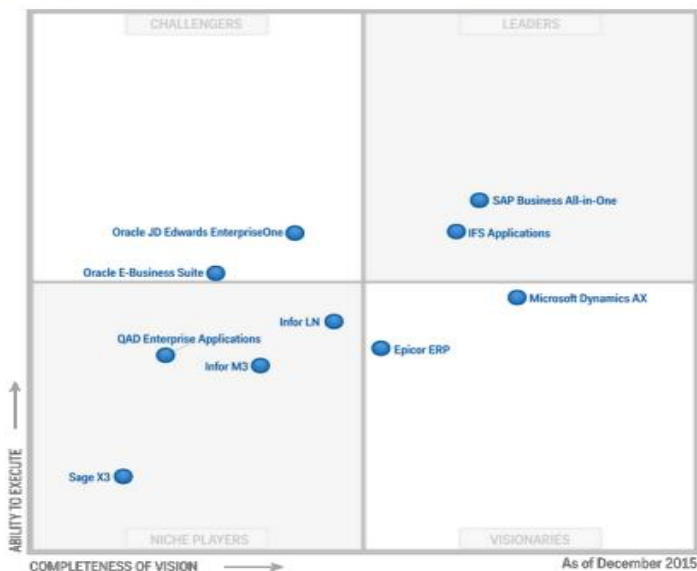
CHALLENGERS

LEADERS

SAP Business All-in-One

Oracle JD Edwards EnterpriseOne

IFS Applications

Oracle E-Business Suite

Microsoft Dynamics AX

Infor LN

QAD Enterprise Applications

Epicor ERP

Infor M3

Sage X3

NICHE PLAYERS

VISIONARIES

ABILITY TO EXECUTE

COMPLETENESS OF VISION

As of December 2015